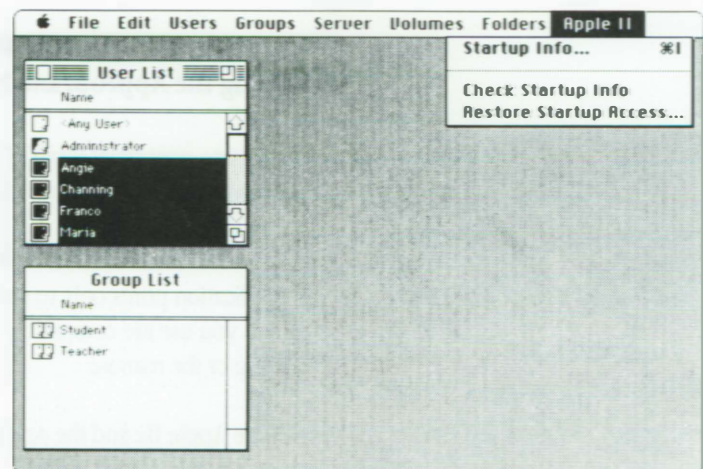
File Edit Users Groups Server Volumes Folders Apple II

Startup Info... ⌘I

Check Startup Info
Restore Startup Access...

User List

Name

<Any User>
Administrator
Angie
Channing
Franco
Maria

Group List

Name

Student
Teacher